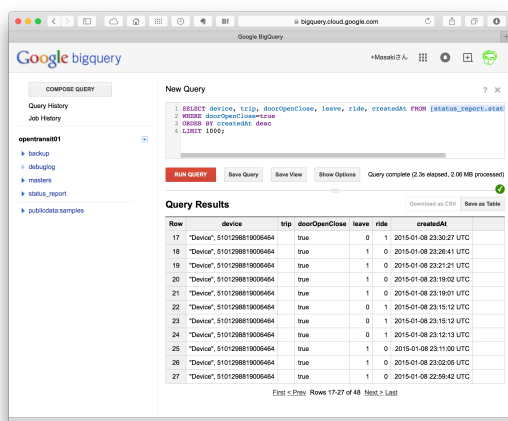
bigquery.cloud.google.com

Google BigQuery

Google bigquery

+Masakiさん

COMPOSE QUERY

Query History

Job History

opentransit01

backup

debuglog

masters

status_report

publicdata:samples

New Query

? ✕

1 SELECT device, trip, doorOpenClose, leave, ride, createdAt FROM [status_report.stat
2 WHERE doorOpenClose=true
3 ORDER BY createdAt desc
4 LIMIT 1000;

RUN QUERY

Save Query

Save View

Show Options

Query complete (2.3s elapsed, 2.06 MB processed)

Query Results

Download as CSV

Save as Table

| Row | device | trip | doorOpenClose | leave | ride | createdAt |
|---|---|---|---|---|---|---|
| 17 | "Device", 5101298819006464 | | true | 0 | 1 | 2015-01-08 23:30:27 UTC |
| 18 | "Device", 5101298819006464 | | true | 1 | 0 | 2015-01-08 23:26:41 UTC |
| 19 | "Device", 5101298819006464 | | true | 1 | 0 | 2015-01-08 23:21:21 UTC |
| 20 | "Device", 5101298819006464 | | true | 1 | 0 | 2015-01-08 23:19:02 UTC |
| 21 | "Device", 5101298819006464 | | true | 1 | 0 | 2015-01-08 23:19:01 UTC |
| 22 | "Device", 5101298819006464 | | true | 0 | 1 | 2015-01-08 23:15:12 UTC |
| 23 | "Device", 5101298819006464 | | true | 1 | 0 | 2015-01-08 23:15:12 UTC |
| 24 | "Device", 5101298819006464 | | true | 0 | 1 | 2015-01-08 23:12:13 UTC |
| 25 | "Device", 5101298819006464 | | true | 1 | 0 | 2015-01-08 23:11:00 UTC |
| 26 | "Device", 5101298819006464 | | true | 1 | 0 | 2015-01-08 23:02:05 UTC |
| 27 | "Device", 5101298819006464 | | true | 1 | 0 | 2015-01-08 22:59:42 UTC |

First < Prev Rows 17-27 of 48 Next > Last